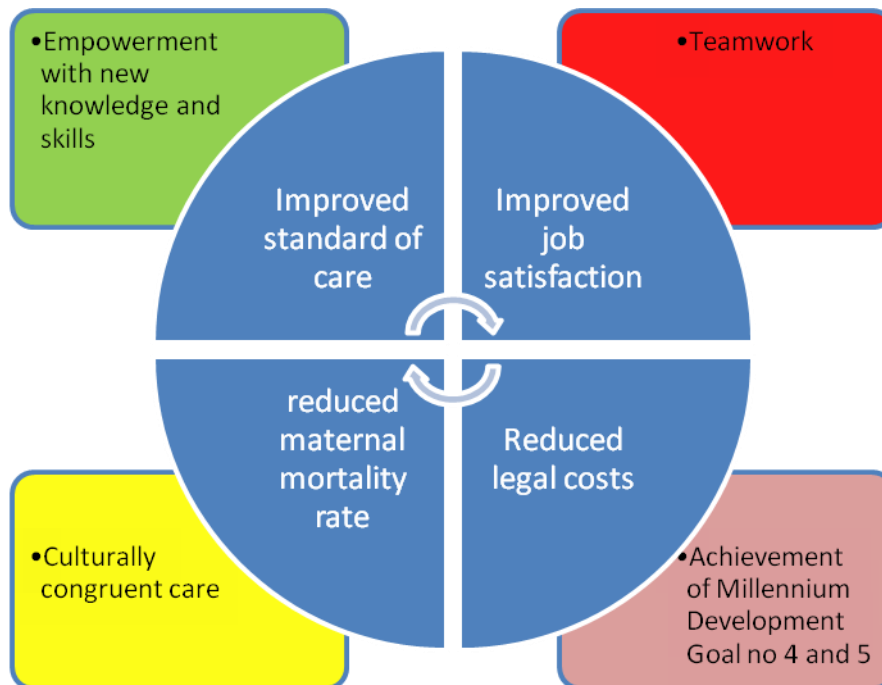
•Empowerment with new knowledge and skills

•Teamwork

Improved standard of care

Improved job satisfaction

reduced maternal mortality rate

Reduced legal costs

•Culturally congruent care

•Achievement of Millennium Development Goal no 4 and 5